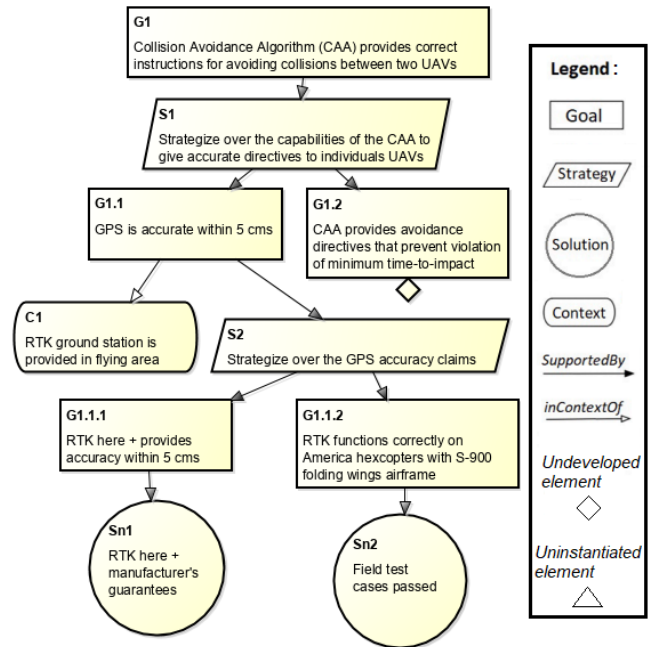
G1
Collision Avoidance Algorithm (CAA) provides correct instructions for avoiding collisions between two UAVs

S1
Strategize over the capabilities of the CAA to give accurate directives to individuals UAVs

G1.1
GPS is accurate within 5 cms

G1.2
CAA provides avoidance directives that prevent violation of minimum time-to-impact

C1
RTK ground station is provided in flying area

S2
Strategize over the GPS accuracy claims

G1.1.1
RTK here + provides accuracy within 5 cms

G1.1.2
RTK functions correctly on America hexcopters with S-900 folding wings airframe

Sn1
RTK here + manufacturer's guarantees

Sn2
Field test cases passed

Legend :
Goal
Strategy
Solution
Context
SupportedBy
inContextOf
Undeveloped element
Uninstantiated element